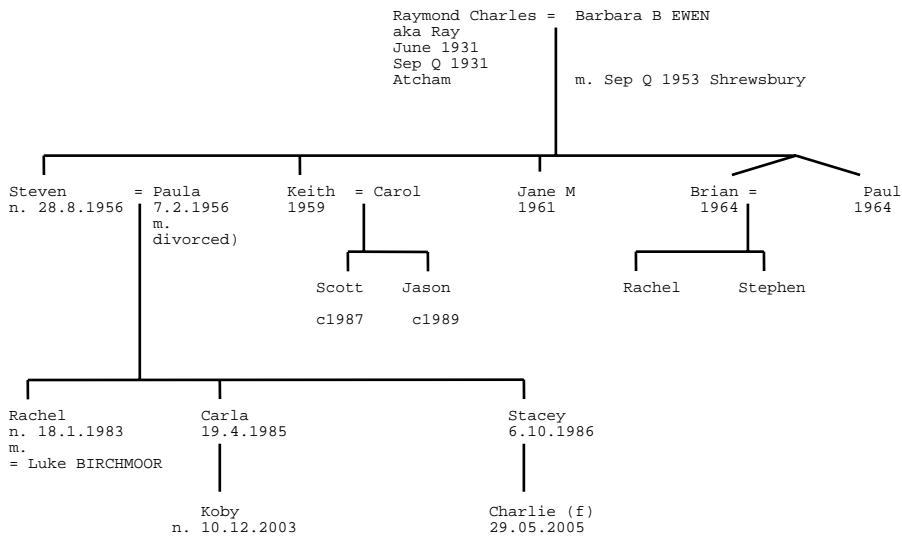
Raymond Charles = Barbara B EWEN
aka Ray
June 1931
Sep Q 1931
Atcham

m. Sep Q 1953 Shrewsbury

Steven = Paula
n. 28.8.1956 7.2.1956
m.
divorced)

Keith = Carol
1959

Jane M
1961

Brian =
1964

Paul
1964

Scott
c1987

Jason
c1989

Rachel

Stephen

Rachel
n. 18.1.1983
m.
= Luke BIRCHMOOR

Carla
19.4.1985

Stacey
6.10.1986

Koby
n. 10.12.2003

Charlie (f)
29.05.2005